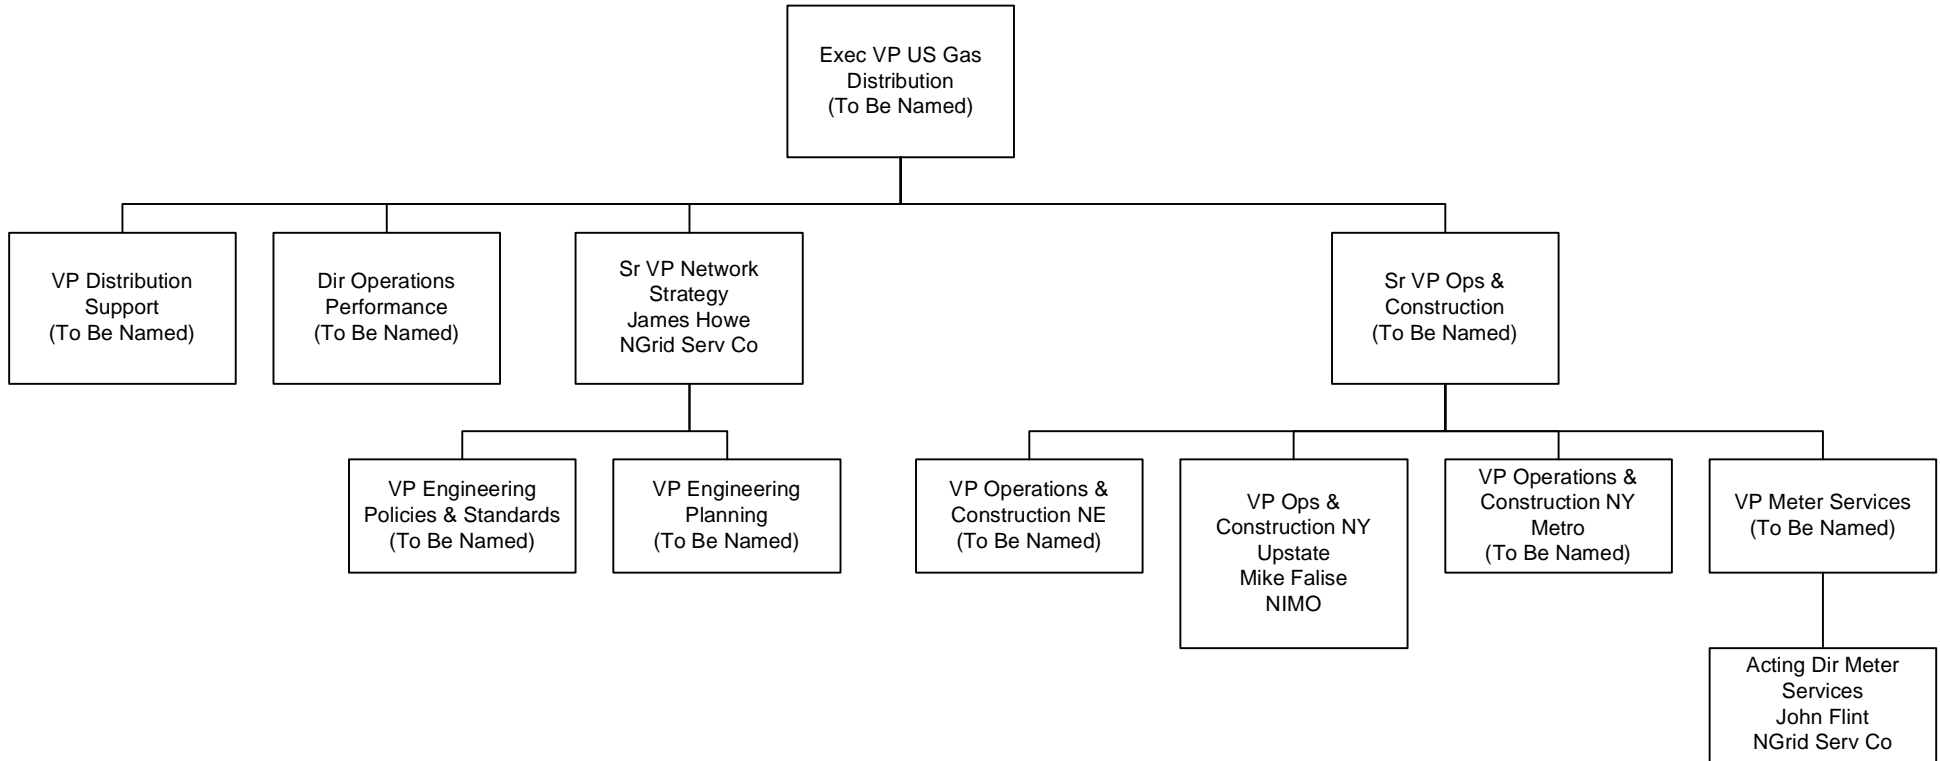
Exec VP US Gas Distribution (To Be Named)

VP Distribution Support (To Be Named)

Dir Operations Performance (To Be Named)

Sr VP Network Strategy James Howe NGrid Serv Co

Sr VP Ops & Construction (To Be Named)

VP Engineering Policies & Standards (To Be Named)

VP Engineering Planning (To Be Named)

VP Operations & Construction NE (To Be Named)

VP Ops & Construction NY Upstate Mike Falise NIMO

VP Operations & Construction NY Metro (To Be Named)

VP Meter Services (To Be Named)

Acting Dir Meter Services John Flint NGrid Serv Co